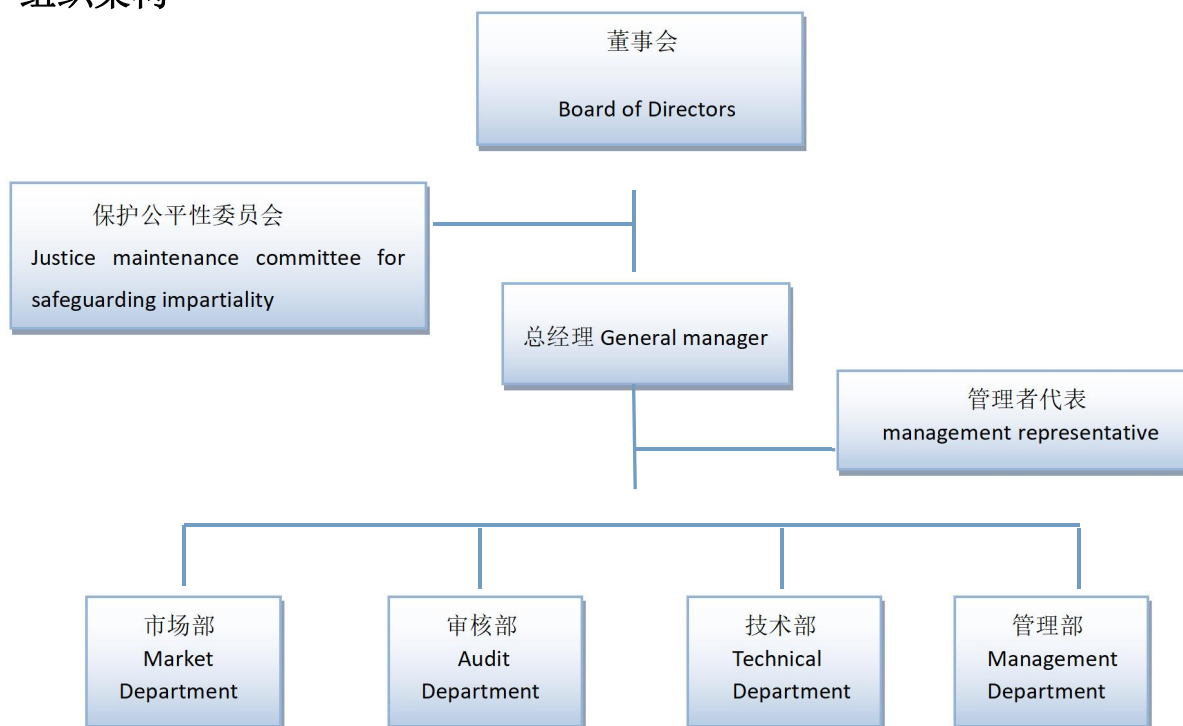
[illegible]

董事会
Board of Directors

保护公平性委员会
Justice maintenance committee for safeguarding impartiality

总经理 General manager

管理者代表
management representative

市场部
Market Department

审核部
Audit Department

技术部
Technical Department

管理部
Management Department